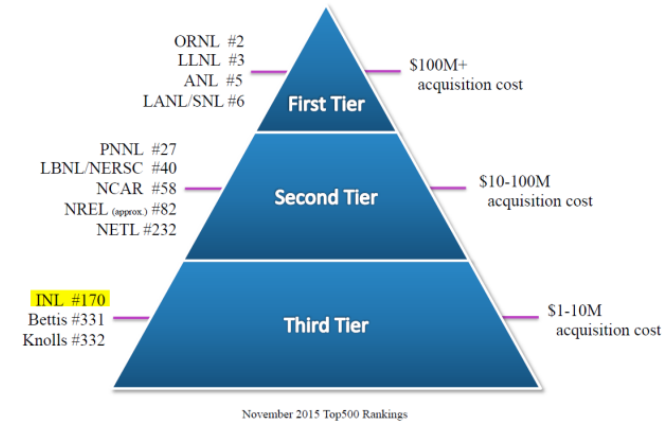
ORNL #2
LLNL #3
ANL #5
LANL/SNL #6

First Tier

$100M+
acquisition cost

PNNL #27
LBNL/NERSC #40
NCAR #58
NREL (approx.) #82
NETL #232

Second Tier

$10-100M
acquisition cost

INL #170
Bettis #331
Knolls #332

Third Tier

$1-10M
acquisition cost

November 2015 Top500 Rankings